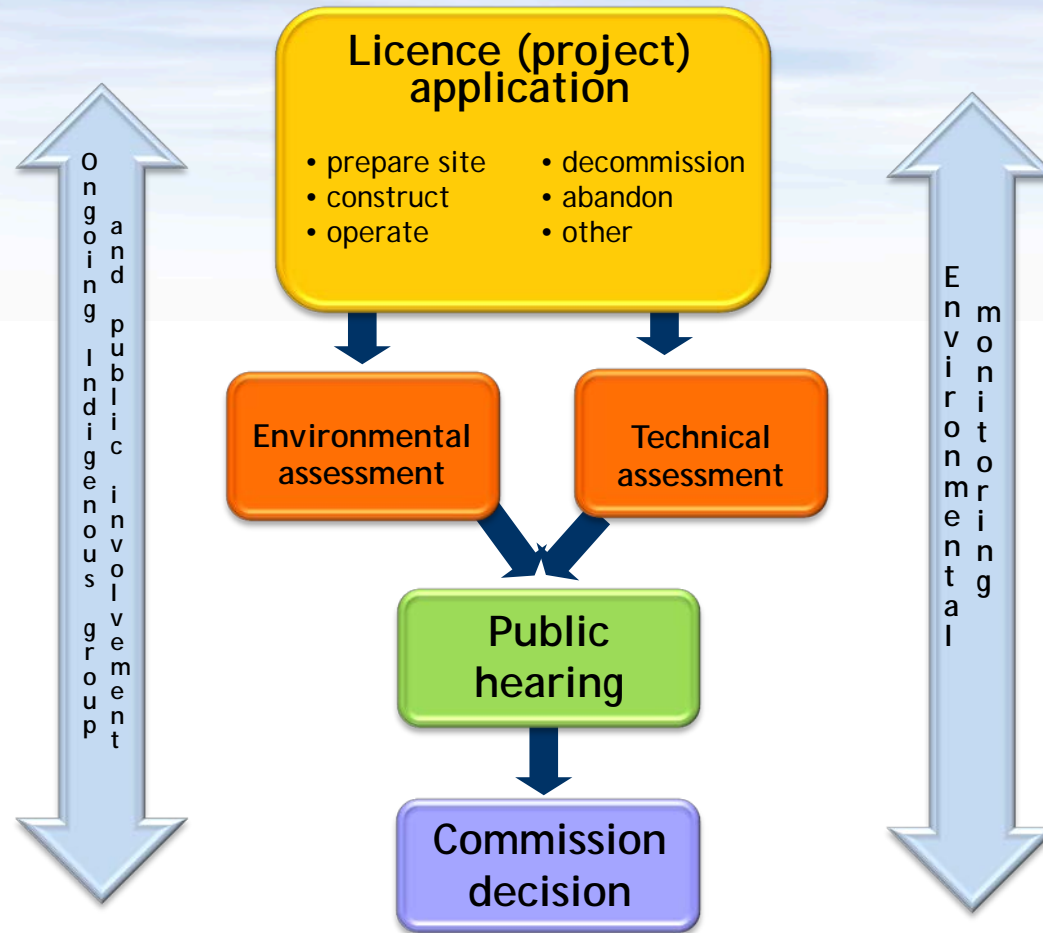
Ongoing Indigenous group and public involvement

Licence (project) application

• prepare site
• construct
• operate
• decommission
• abandon
• other

Environmental monitoring

Environmental assessment

Technical assessment

Public hearing

Commission decision